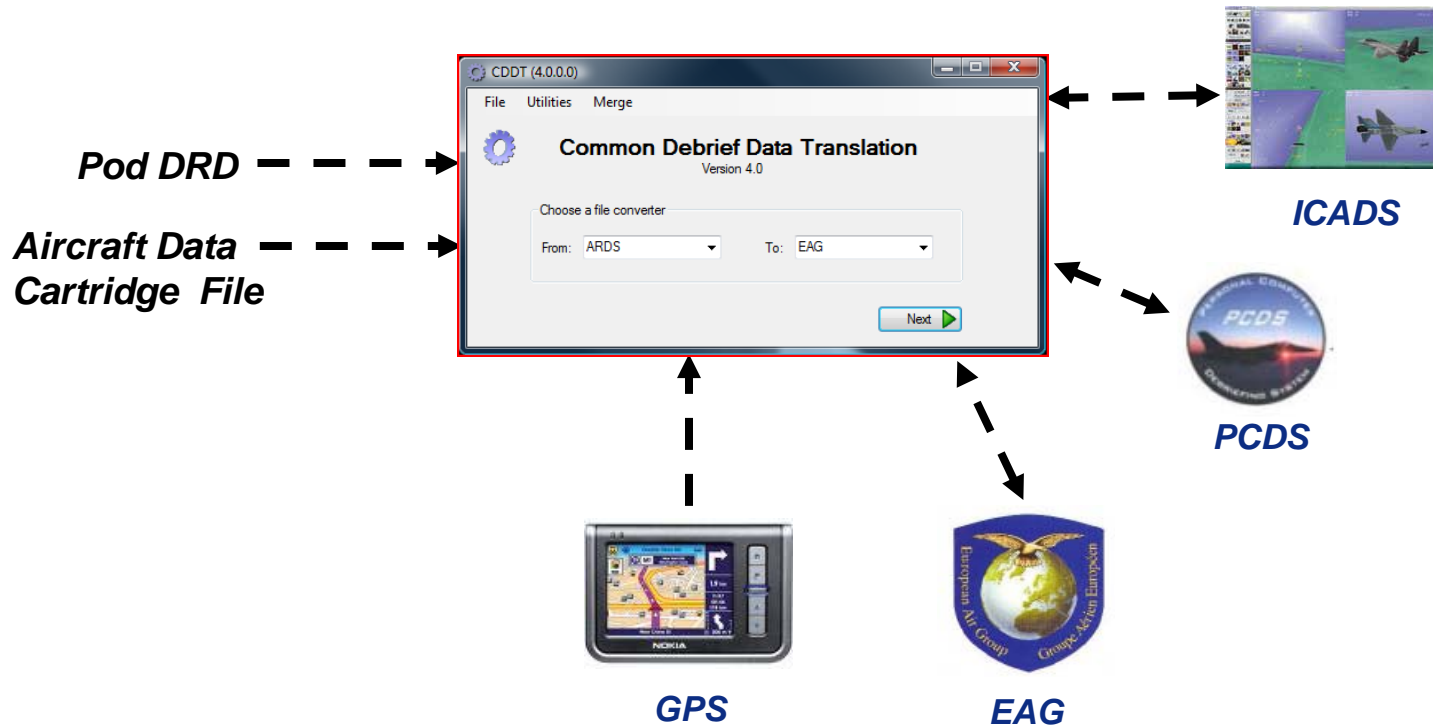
Pod DRD

Aircraft Data Cartridge File

CDDT (4.0.0.0)

File Utilities Merge

Common Debrief Data Translation
Version 4.0

Choose a file converter

From: ARDS

To: EAG

Next

ICADS

PCDS

PCDS

PERSONAL COMPUTER DEBRIEFING SYSTEM

NOKIA

GPS

European Air Group Groupe Aérien Européen

EAG